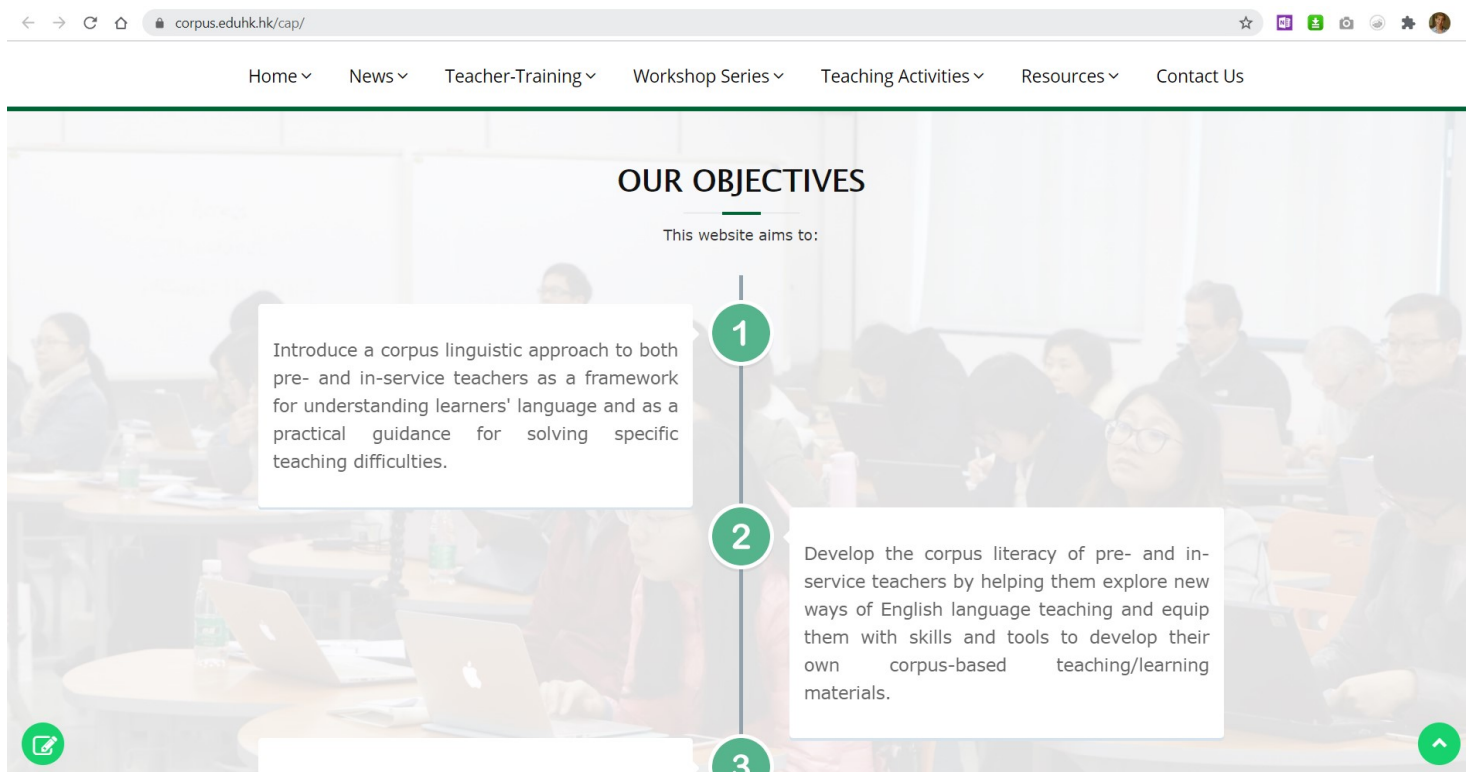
corpus.eduhk.hk/cap/

Home News Teacher-Training Workshop Series Teaching Activities Resources Contact Us

OUR OBJECTIVES

This website aims to:

1

Introduce a corpus linguistic approach to both pre- and in-service teachers as a framework for understanding learners' language and as a practical guidance for solving specific teaching difficulties.

2

Develop the corpus literacy of pre- and in-service teachers by helping them explore new ways of English language teaching and equip them with skills and tools to develop their own corpus-based teaching/learning materials.

3